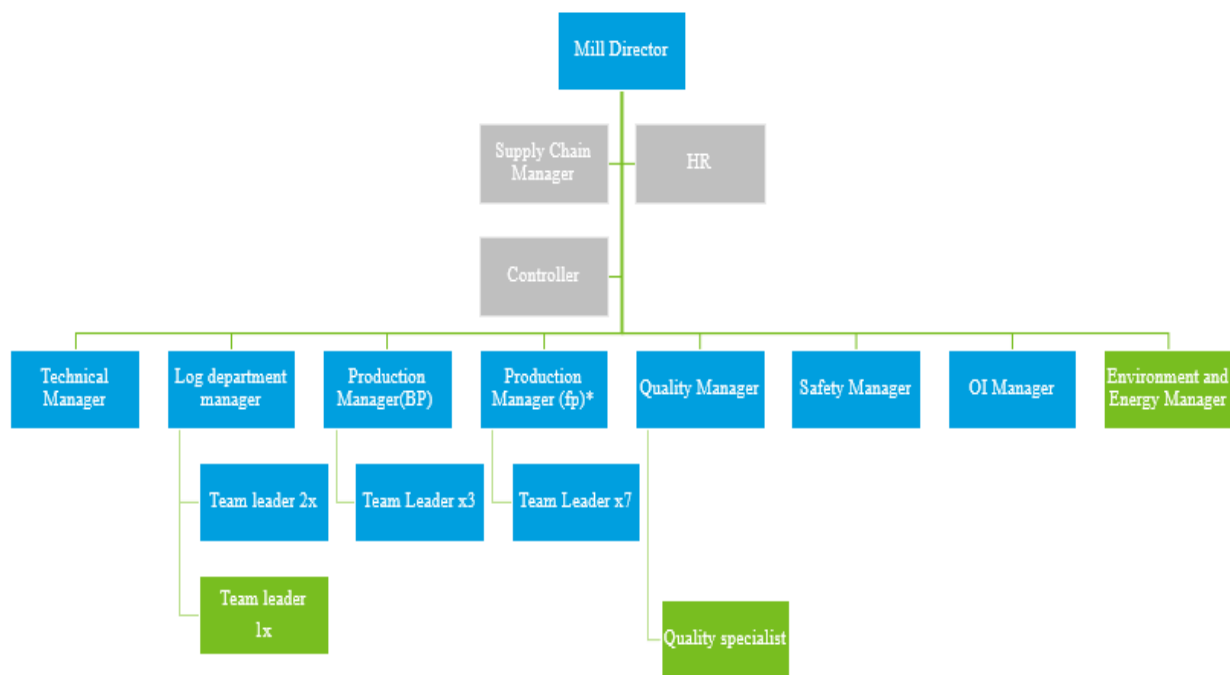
Mill Director

Supply Chain Manager

HR

Controller

Technical Manager

Log department manager

Production Manager(BP)

Production Manager (fp)*

Quality Manager

Safety Manager

OI Manager

Environment and Energy Manager

Team leader 2x

Team Leader x3

Team Leader x7

Team leader 1x

Quality specialist